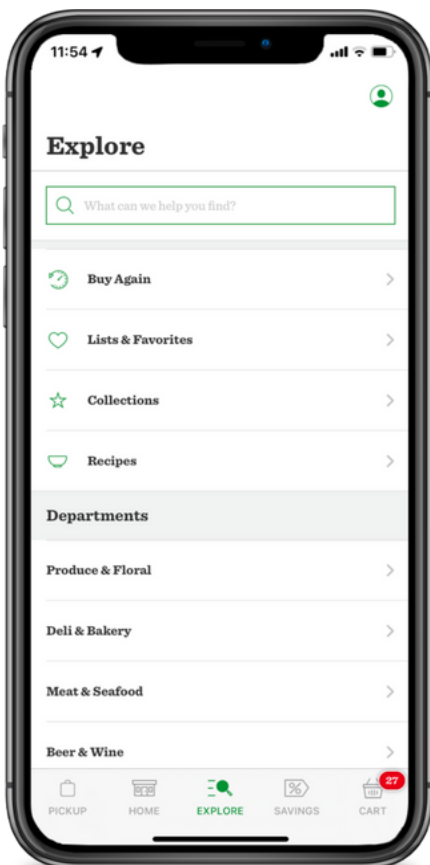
11:54

Explore

What can we help you find?

Buy Again

Lists & Favorites

Collections

Recipes

Departments

Produce & Floral

Deli & Bakery

Meat & Seafood

Beer & Wine

PICKUP HOME EXPLORE SAVINGS 27 CART